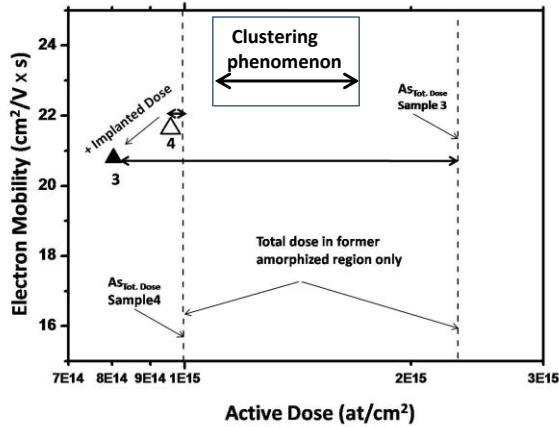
Clustering phenomenon

$As_{Tot. Dose}$
Sample 3

+ Implanted Dose

4

3

Total dose in former amorphized region only

$As_{Tot. Dose}$
Sample4

Electron Mobility ($cm^2$/V x s)

24
22
20
18
16

7E14 8E14 9E14 1E15 2E15 3E15

Active Dose (at/$cm^2$)